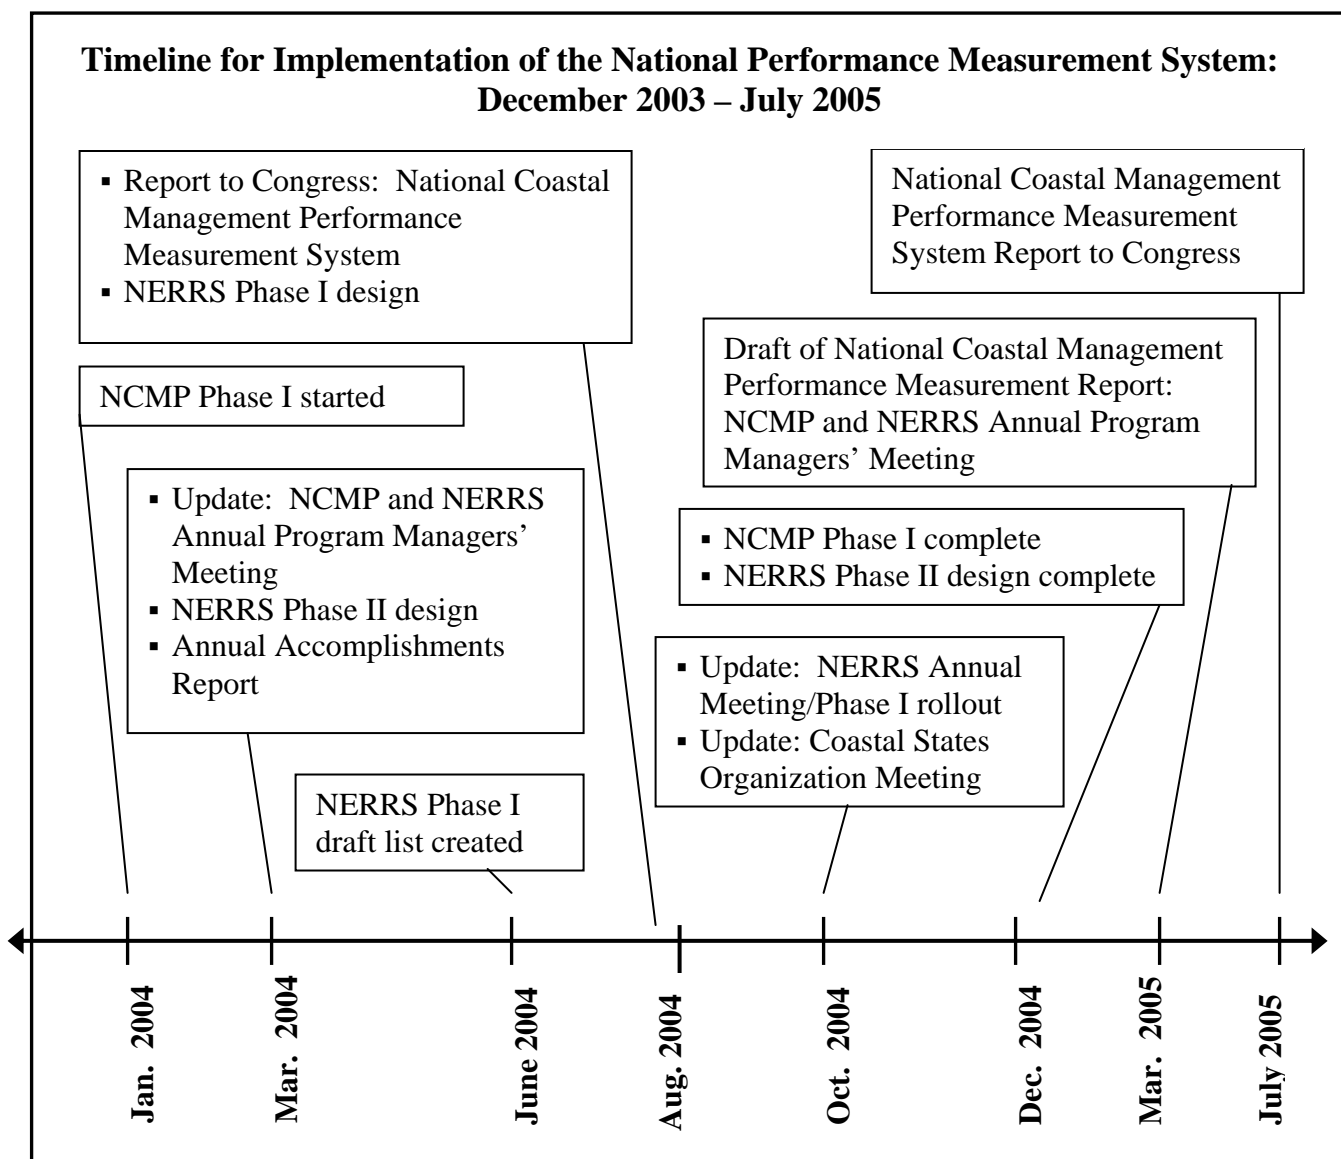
**Timeline for Implementation of the National Performance Measurement System: December 2003 – July 2005**

- Report to Congress: National Coastal Management Performance Measurement System
- NERRS Phase I design

National Coastal Management Performance Measurement System Report to Congress

Draft of National Coastal Management Performance Measurement Report: NCMP and NERRS Annual Program Managers' Meeting

NCMP Phase I started

- Update: NCMP and NERRS Annual Program Managers' Meeting
- NERRS Phase II design
- Annual Accomplishments Report

- NCMP Phase I complete
- NERRS Phase II design complete

- Update: NERRS Annual Meeting/Phase I rollout
- Update: Coastal States Organization Meeting

NERRS Phase I draft list created

Jan. 2004

Mar. 2004

June 2004

Aug. 2004

Oct. 2004

Dec. 2004

Mar. 2005

July 2005